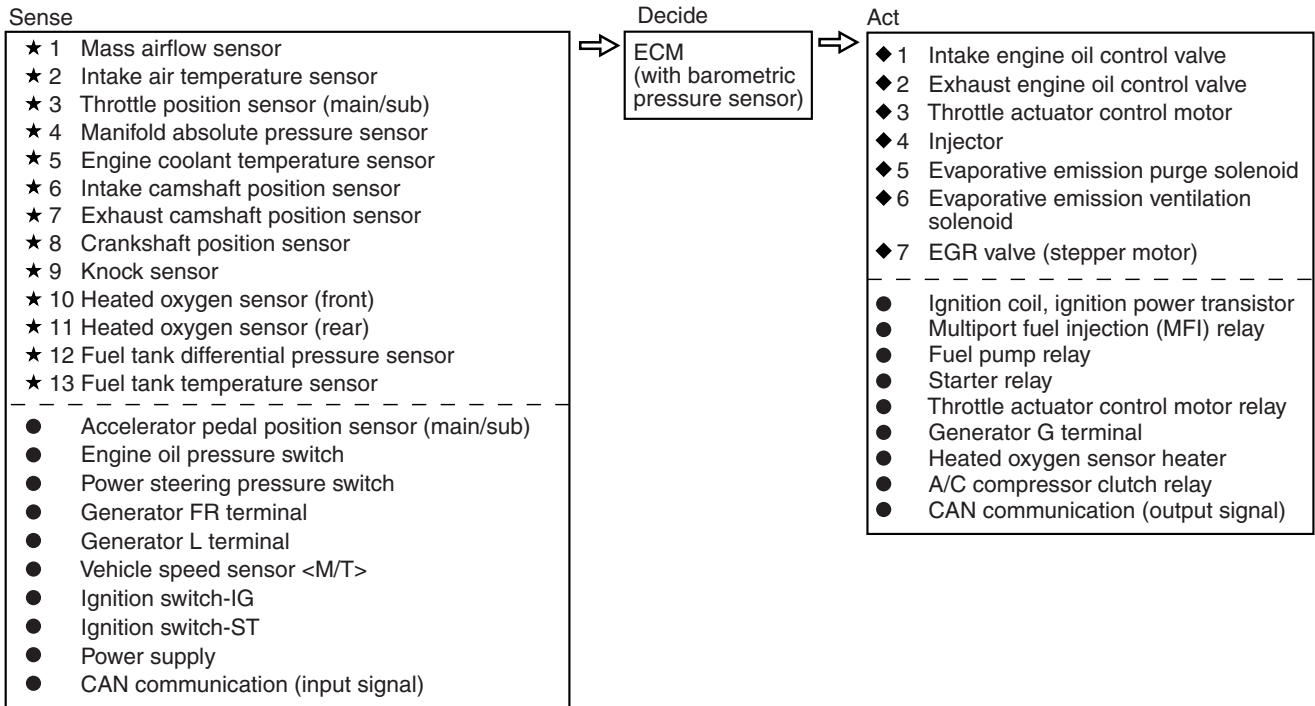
Sense

★ 1 Mass airflow sensor
★ 2 Intake air temperature sensor
★ 3 Throttle position sensor (main/sub)
★ 4 Manifold absolute pressure sensor
★ 5 Engine coolant temperature sensor
★ 6 Intake camshaft position sensor
★ 7 Exhaust camshaft position sensor
★ 8 Crankshaft position sensor
★ 9 Knock sensor
★ 10 Heated oxygen sensor (front)
★ 11 Heated oxygen sensor (rear)
★ 12 Fuel tank differential pressure sensor
★ 13 Fuel tank temperature sensor

● Accelerator pedal position sensor (main/sub)
● Engine oil pressure switch
● Power steering pressure switch
● Generator FR terminal
● Generator L terminal
● Vehicle speed sensor <M/T>
● Ignition switch-IG
● Ignition switch-ST
● Power supply
● CAN communication (input signal)

Decide

ECM (with barometric pressure sensor)

Act

◆1 Intake engine oil control valve
◆2 Exhaust engine oil control valve
◆3 Throttle actuator control motor
◆4 Injector
◆5 Evaporative emission purge solenoid
◆6 Evaporative emission ventilation solenoid
◆7 EGR valve (stepper motor)

● Ignition coil, ignition power transistor
● Multiport fuel injection (MFI) relay
● Fuel pump relay
● Starter relay
● Throttle actuator control motor relay
● Generator G terminal
● Heated oxygen sensor heater
● A/C compressor clutch relay
● CAN communication (output signal)